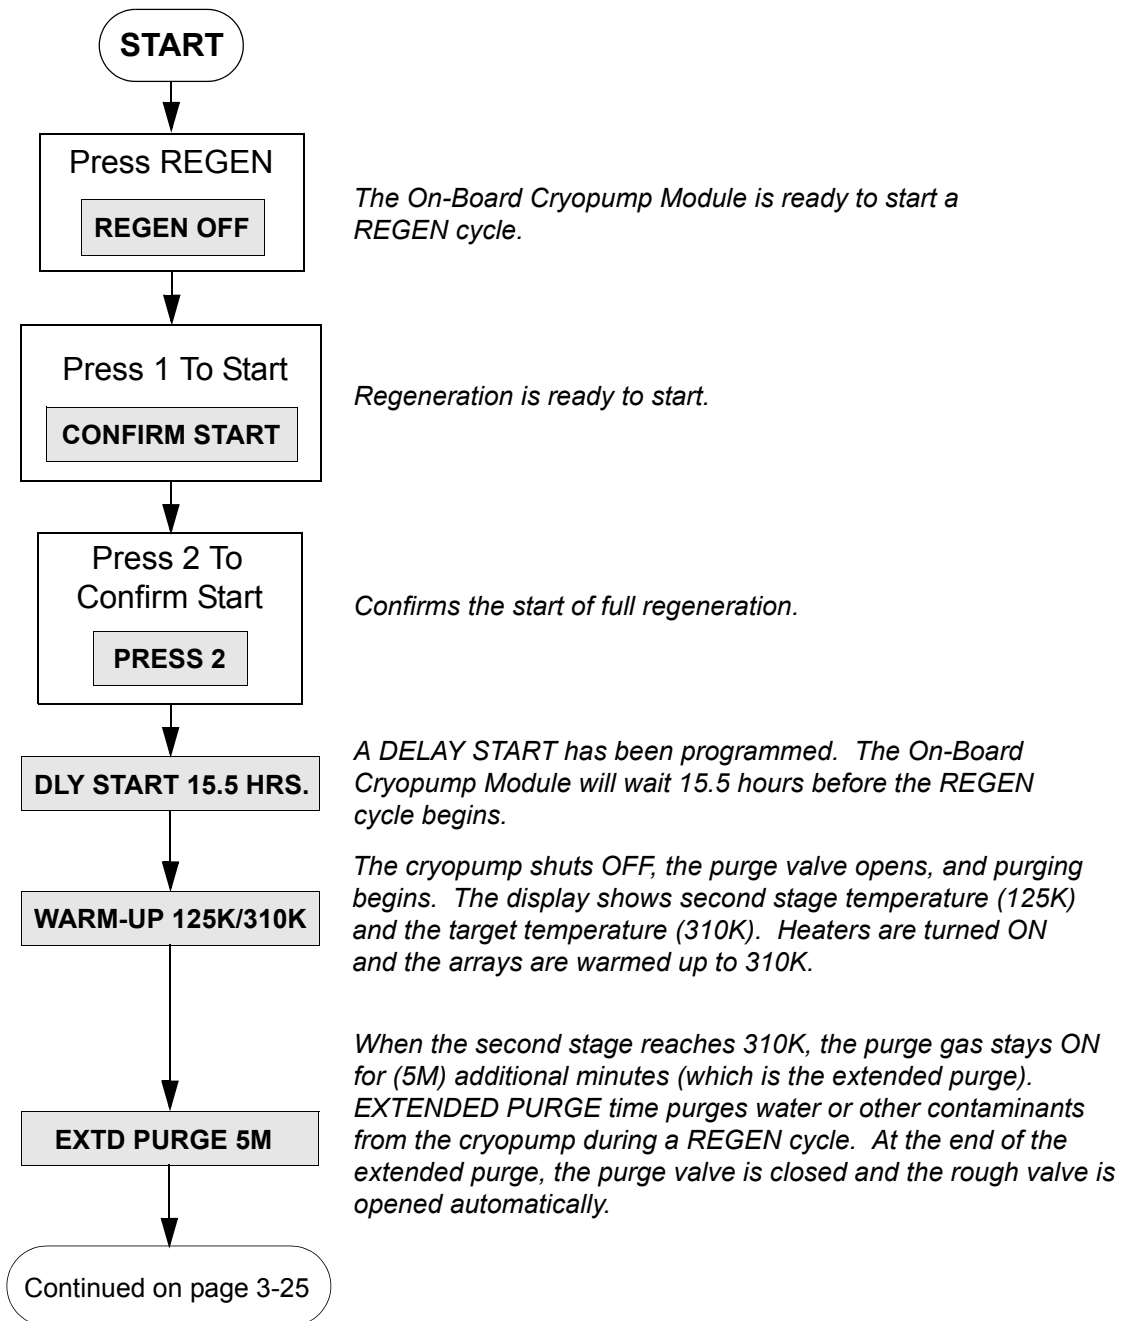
START

Press REGEN

REGEN OFF

The On-Board Cryopump Module is ready to start a REGEN cycle.

Press 1 To Start

CONFIRM START

Regeneration is ready to start.

Press 2 To Confirm Start

PRESS 2

Confirms the start of full regeneration.

DLY START 15.5 HRS.

A DELAY START has been programmed. The On-Board Cryopump Module will wait 15.5 hours before the REGEN cycle begins.

WARM-UP 125K/310K

The cryopump shuts OFF, the purge valve opens, and purging begins. The display shows second stage temperature (125K) and the target temperature (310K). Heaters are turned ON and the arrays are warmed up to 310K.

EXTD PURGE 5M

When the second stage reaches 310K, the purge gas stays ON for (5M) additional minutes (which is the extended purge). EXTENDED PURGE time purges water or other contaminants from the cryopump during a REGEN cycle. At the end of the extended purge, the purge valve is closed and the rough valve is opened automatically.

Continued on page 3-25